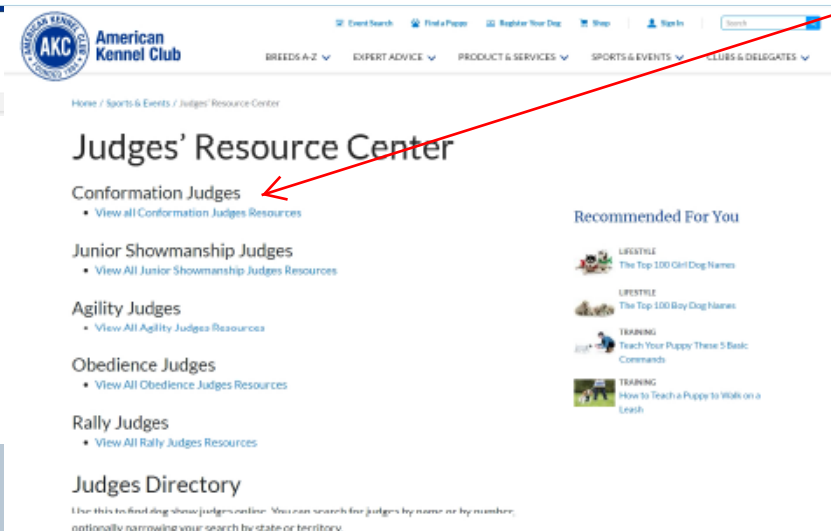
AMERICAN KENNEL CLUB AKC FOUNDED 1884

American Kennel Club

Event Search Find a Puppy Register Your Dog Shop Sign In Search

BREEDS A-Z EXPERT ADVICE PRODUCT & SERVICES SPORTS & EVENTS CLUBS & DELEGATES

Home / Sports & Events / Judges' Resource Center

Judges' Resource Center

Conformation Judges
- View all Conformation Judges Resources

Junior Showmanship Judges
- View All Junior Showmanship Judges Resources

Agility Judges
- View All Agility Judges Resources

Obedience Judges
- View All Obedience Judges Resources

Rally Judges
- View All Rally Judges Resources

Judges Directory

Use this to find dog show judges online. You can search for judges by name or by number, optionally narrowing your search by state or territory.

Recommended For You

LIFESTYLE
The Top 100 Girl Dog Names

LIFESTYLE
The Top 100 Boy Dog Names

TRAINING
Teach Your Puppy These 5 Basic Commands

TRAINING
How to Teach a Puppy to Walk on a Leash